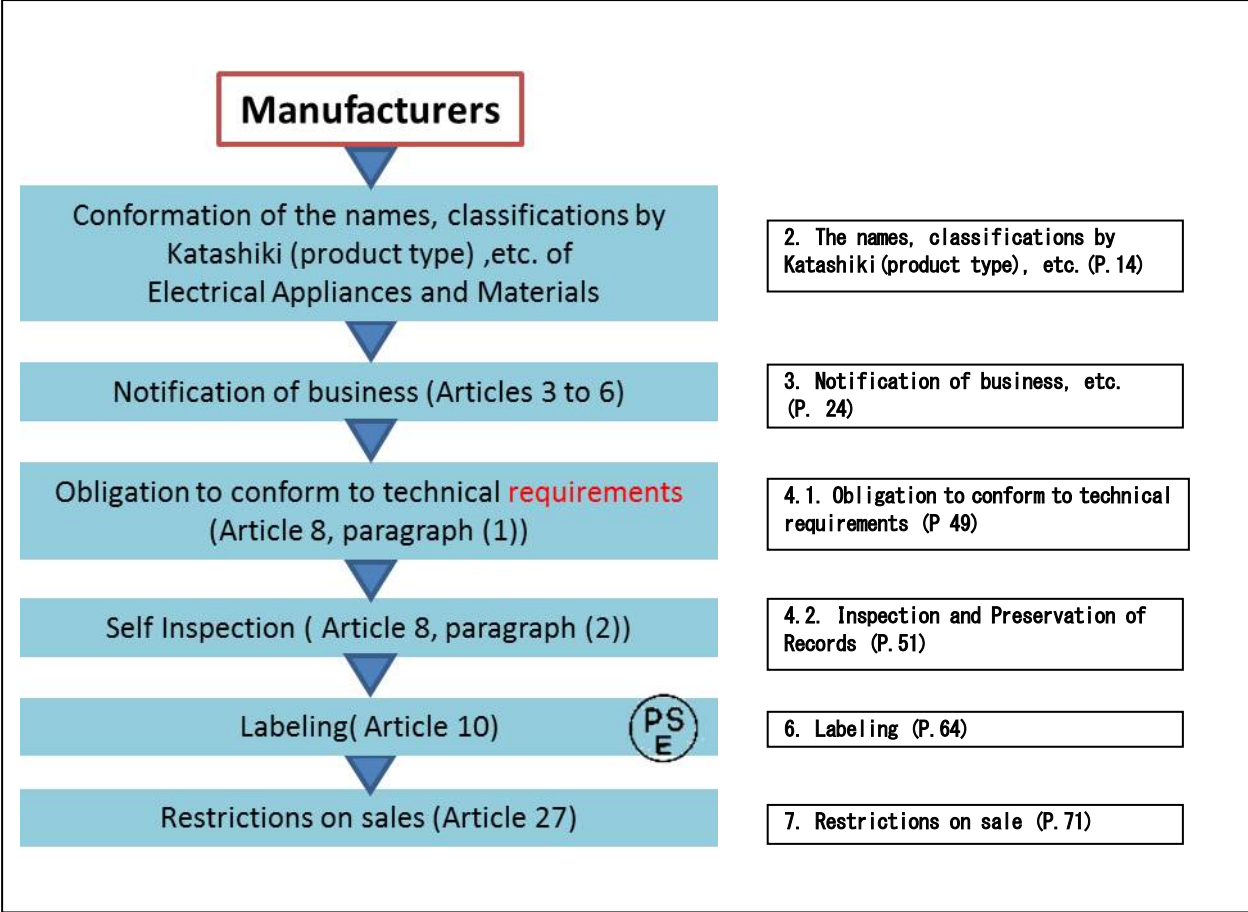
Manufacturers

Conformation of the names, classifications by Katashiki (product type) ,etc. of Electrical Appliances and Materials

2. The names, classifications by Katashiki(product type), etc.(P.14)

Notification of business (Articles 3 to 6)

3. Notification of business, etc. (P. 24)

Obligation to conform to technical requirements (Article 8, paragraph (1))

4.1. Obligation to conform to technical requirements (P 49)

Self Inspection ( Article 8, paragraph (2))

4.2. Inspection and Preservation of Records (P.51)

Labeling( Article 10)

PSE

6. Labeling (P.64)

Restrictions on sales (Article 27)

7. Restrictions on sale (P.71)